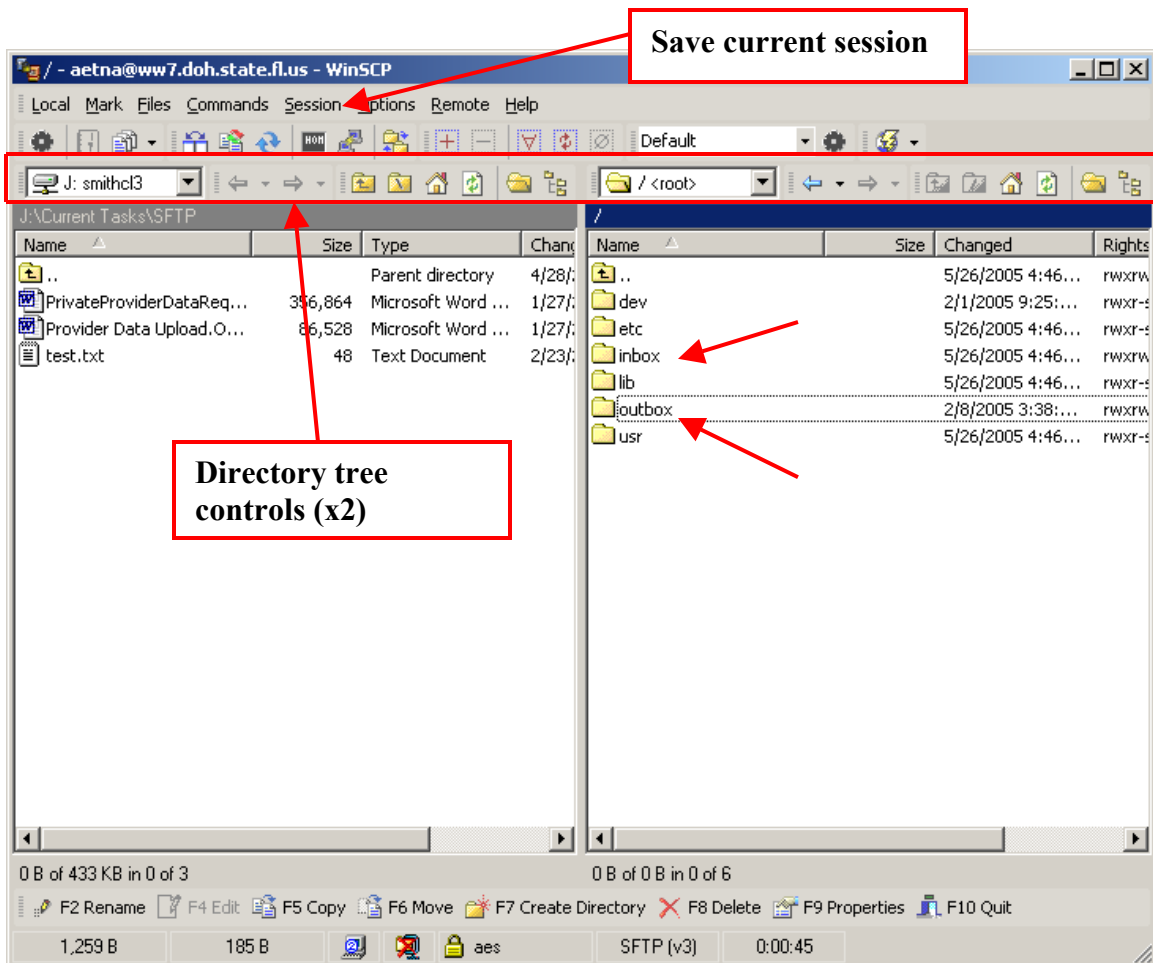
Save current session

/ - aetna@ww7.doh.state.fl.us - WinSCP

Local Mark Files Commands Session Options Remote Help

Default

J: smithcl3

/ <root>

J:\Current Tasks\SFTP

/

| Name | Size | Type | Chang |
|---|---|---|---|
| .. | | Parent directory | 4/28/ |
| PrivateProviderDataReq... | 356,864 | Microsoft Word ... | 1/27/ |
| Provider Data Upload.O... | 86,528 | Microsoft Word ... | 1/27/ |
| test.txt | 48 | Text Document | 2/23/ |

| Name | Size | Changed | Rights |
|---|---|---|---|
| .. | | 5/26/2005 4:46... | rwxrw |
| dev | | 2/1/2005 9:25:... | rwxr-s |
| etc | | 5/26/2005 4:46... | rwxr-s |
| inbox | | 5/26/2005 4:46... | rwxrw |
| lib | | 5/26/2005 4:46... | rwxr-s |
| outbox | | 2/8/2005 3:38:... | rwxrw |
| usr | | 5/26/2005 4:46... | rwxr-s |

Directory tree controls (x2)

0 B of 433 KB in 0 of 3

0 B of 0 B in 0 of 6

F2 Rename F4 Edit F5 Copy F6 Move F7 Create Directory F8 Delete F9 Properties F10 Quit

1,259 B 185 B aes SFTP (v3) 0:00:45